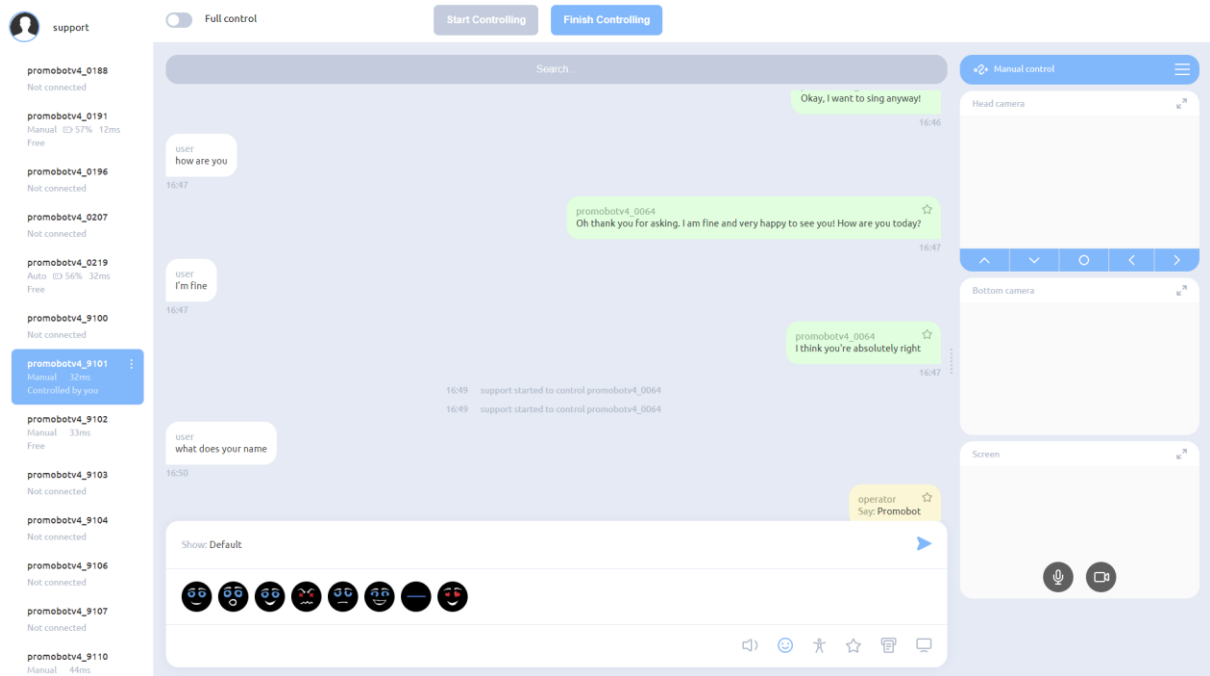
support

Full control

Start Controlling

Finish Controlling

promobotv4_0188
Not connected

promobotv4_0191
Manual 57% 12ms
Free

promobotv4_0196
Not connected

promobotv4_0207
Not connected

promobotv4_0219
Auto 56% 32ms
Free

promobotv4_9100
Not connected

promobotv4_9101
Manual 32ms
Controlled by you

promobotv4_9102
Manual 33ms
Free

promobotv4_9103
Not connected

promobotv4_9104
Not connected

promobotv4_9106
Not connected

promobotv4_9107
Not connected

promobotv4_9110
Manual 44ms

Search...

Okay, I want to sing anyway!
16:46

user
how are you
16:47

promobotv4_0064
Oh thank you for asking. I am fine and very happy to see you! How are you today?
16:47

user
I'm fine
16:47

promobotv4_0064
I think you're absolutely right
16:47

16:49 support started to control promobotv4_0064
16:49 support started to control promobotv4_0064

user
what does your name
16:50

operator
Say: Promobot

Show: Default

Manual control

Head camera

Bottom camera

Screen